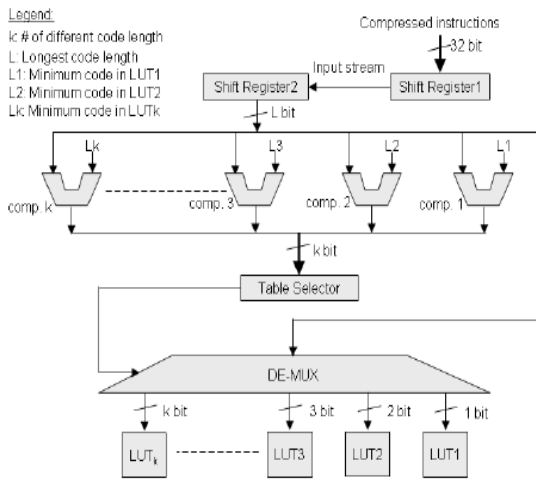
Legend:
k: # of different code length
L: Longest code length
L1: Minimum code in LUT1
L2: Minimum code in LUT2
Lk: Minimum code in LUTk

Compressed instructions
32 bit
Input stream
Shift Register2
Shift Register1
L bit
Lk
L3
L2
L1
comp. k
comp. 3
comp. 2
comp. 1
k bit
Table Selector
DE-MUX
k bit
3 bit
2 bit
1 bit
$LUT_k$
LUT3
LUT2
LUT1